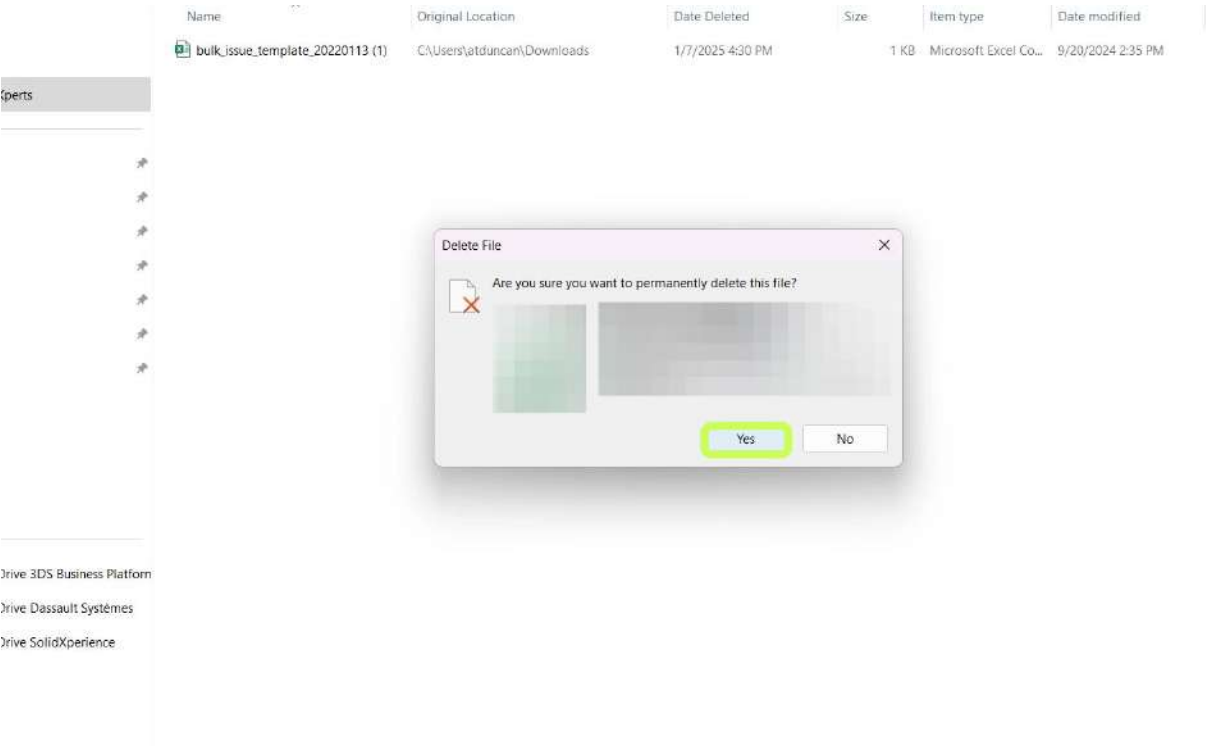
| Name | Original Location | Date Deleted | Size | Item type | Date modified |
|---|---|---|---|---|---|
| bulk_issue_template_20220113 (1) | C:\Users\atduncan\Downloads | 1/7/2025 4:30 PM | 1 KB | Microsoft Excel Co... | 9/20/2024 2:35 PM |

(perts

Delete File

Are you sure you want to permanently delete this file?

Yes

No

)rive 3DS Business Platforn

)rive Dassault Systèmes

)rive SolidXperience